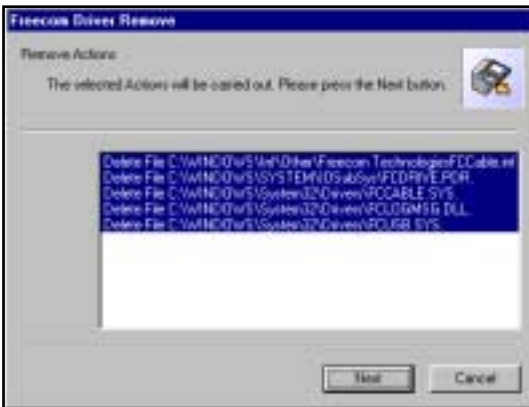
Freecom Driver Remove

Remove Actions

The selected Actions will be carried out. Please press the Next button.

Delete File C:\WINDOWS\Inf\Other\Freecom Technologies\FCCable.inf
Delete File C:\WINDOWS\SYSTEM\IOSubSys\FCDRIVE.PDR
Delete File C:\WINDOWS\System32\Drivers\FCCABLE.SYS
Delete File C:\WINDOWS\System32\Drivers\FCUSBMSG.DLL
Delete File C:\WINDOWS\System32\Drivers\FCUSB.SYS

Next
Cancel